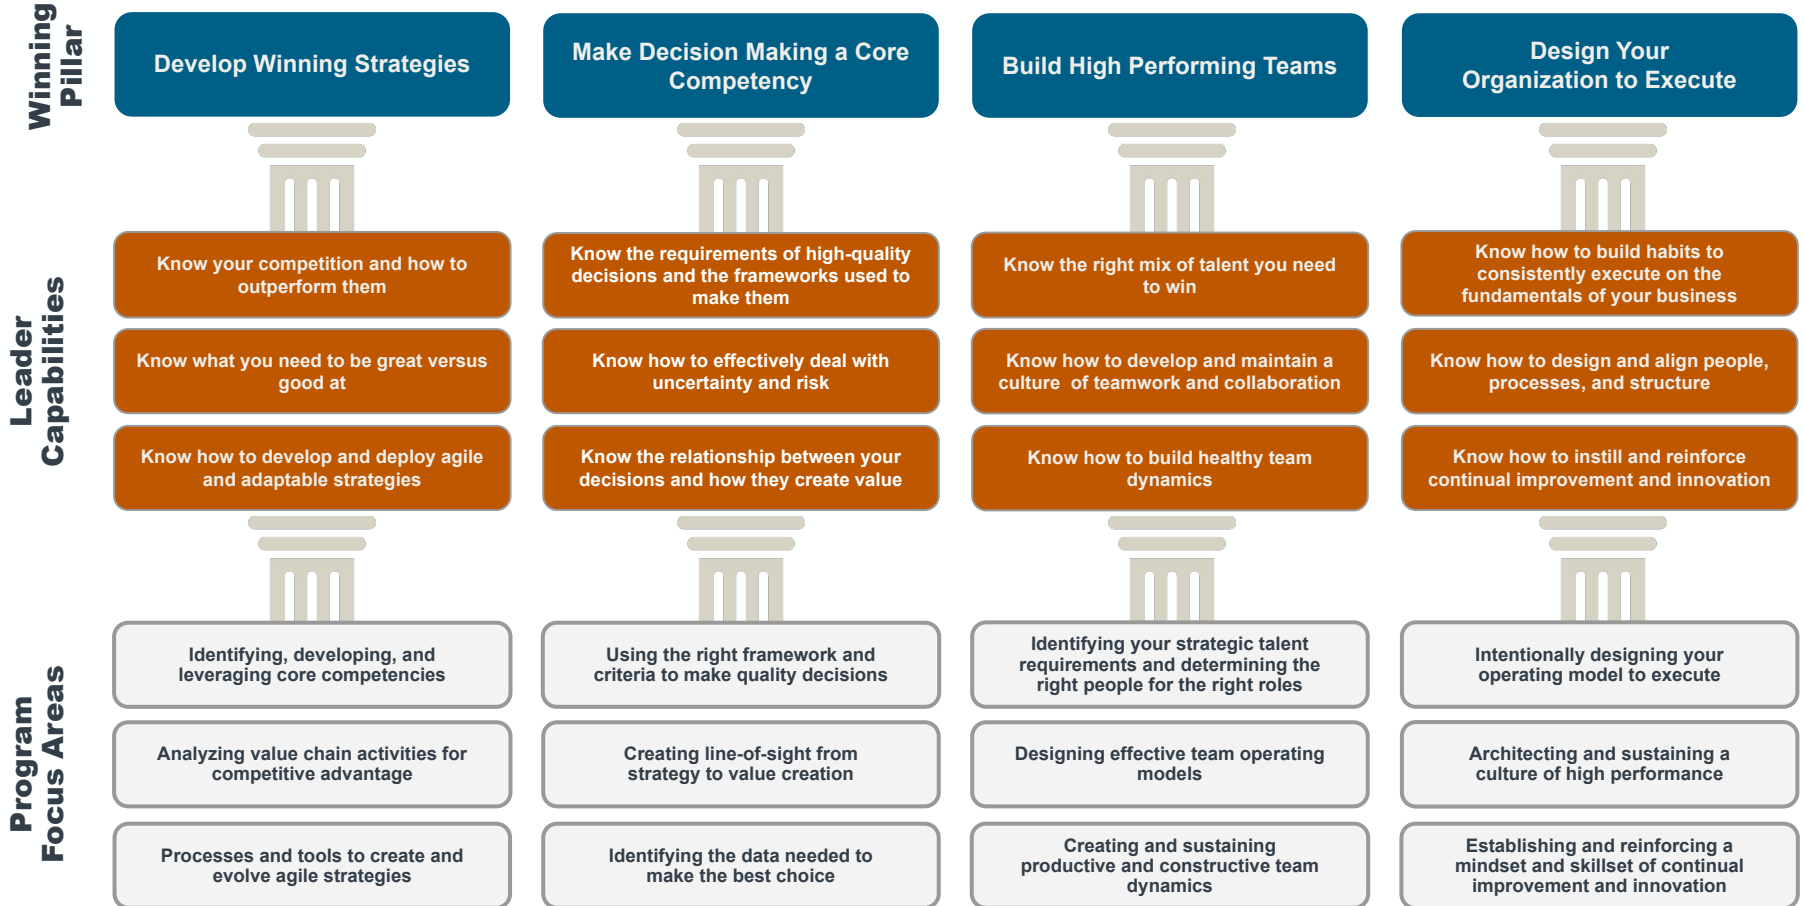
Winning Pillar

Develop Winning Strategies

Make Decision Making a Core Competency

Build High Performing Teams

Design Your Organization to Execute

Leader Capabilities

Know your competition and how to outperform them

Know the requirements of high-quality decisions and the frameworks used to make them

Know the right mix of talent you need to win

Know how to build habits to consistently execute on the fundamentals of your business

Know what you need to be great versus good at

Know how to effectively deal with uncertainty and risk

Know how to develop and maintain a culture of teamwork and collaboration

Know how to design and align people, processes, and structure

Know how to develop and deploy agile and adaptable strategies

Know the relationship between your decisions and how they create value

Know how to build healthy team dynamics

Know how to instill and reinforce continual improvement and innovation

Program Focus Areas

Identifying, developing, and leveraging core competencies

Using the right framework and criteria to make quality decisions

Identifying your strategic talent requirements and determining the right people for the right roles

Intentionally designing your operating model to execute

Analyzing value chain activities for competitive advantage

Creating line-of-sight from strategy to value creation

Designing effective team operating models

Architecting and sustaining a culture of high performance

Processes and tools to create and evolve agile strategies

Identifying the data needed to make the best choice

Creating and sustaining productive and constructive team dynamics

Establishing and reinforcing a mindset and skillset of continual improvement and innovation